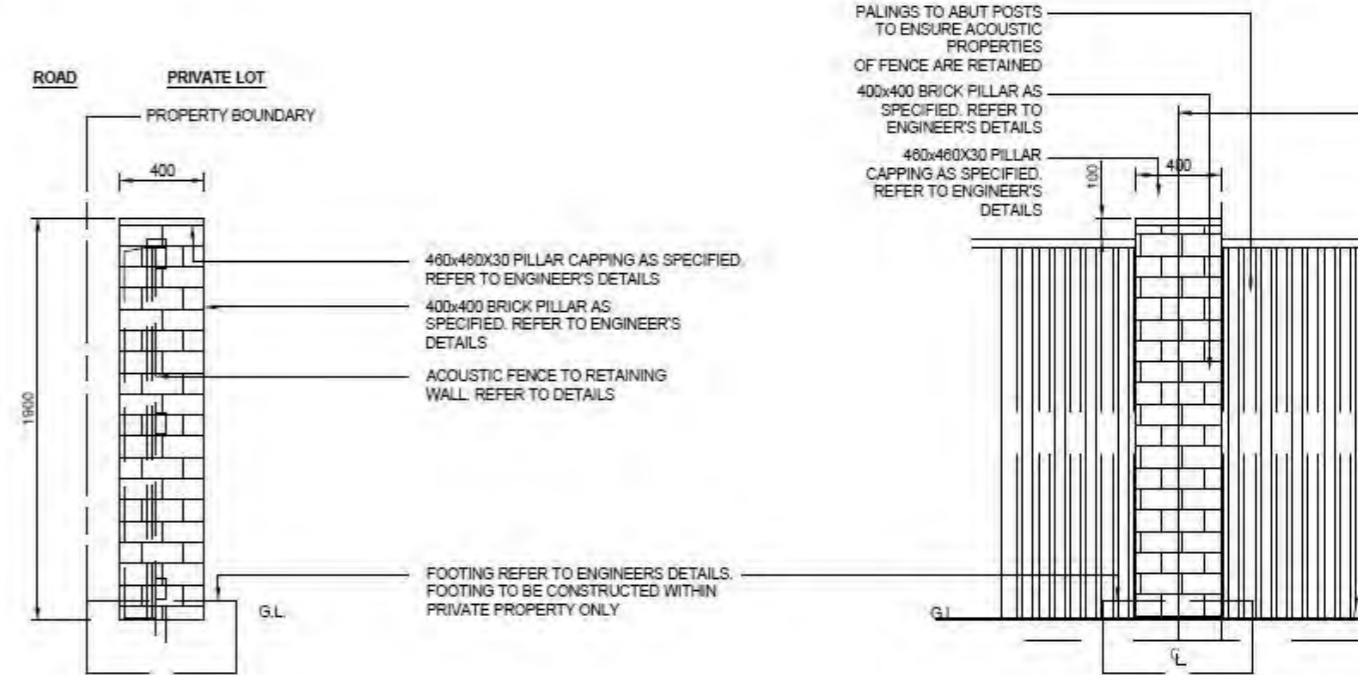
ROAD

PRIVATE LOT

PROPERTY BOUNDARY

400

1900

460x460X30 PILLAR CAPPING AS SPECIFIED. REFER TO ENGINEER'S DETAILS

400x400 BRICK PILLAR AS SPECIFIED. REFER TO ENGINEER'S DETAILS

ACOUSTIC FENCE TO RETAINING WALL. REFER TO DETAILS

FOOTING REFER TO ENGINEERS DETAILS. FOOTING TO BE CONSTRUCTED WITHIN PRIVATE PROPERTY ONLY

G.L.

PALINGS TO ABUT POSTS TO ENSURE ACOUSTIC PROPERTIES OF FENCE ARE RETAINED

400x400 BRICK PILLAR AS SPECIFIED. REFER TO ENGINEER'S DETAILS

460x460X30 PILLAR CAPPING AS SPECIFIED. REFER TO ENGINEER'S DETAILS

100

400

G.L

$\mathbb{C}_L$